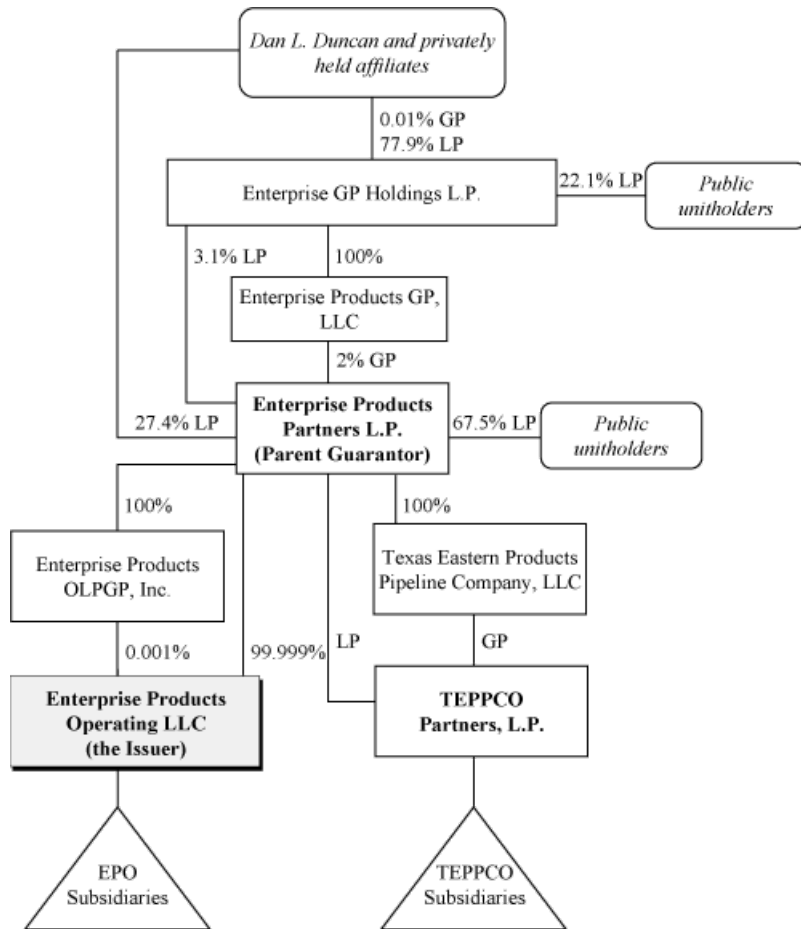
Dan L. Duncan and privately held affiliates

0.01% GP
77.9% LP

Enterprise GP Holdings L.P.

22.1% LP

Public unitholders

3.1% LP

100%

Enterprise Products GP, LLC

2% GP

27.4% LP

Enterprise Products Partners L.P. (Parent Guarantor)

67.5% LP

Public unitholders

100%

100%

Enterprise Products OLPGP, Inc.

Texas Eastern Products Pipeline Company, LLC

0.001%

99.999%

LP

GP

Enterprise Products Operating LLC (the Issuer)

TEPPCO Partners, L.P.

EPO Subsidiaries

TEPPCO Subsidiaries